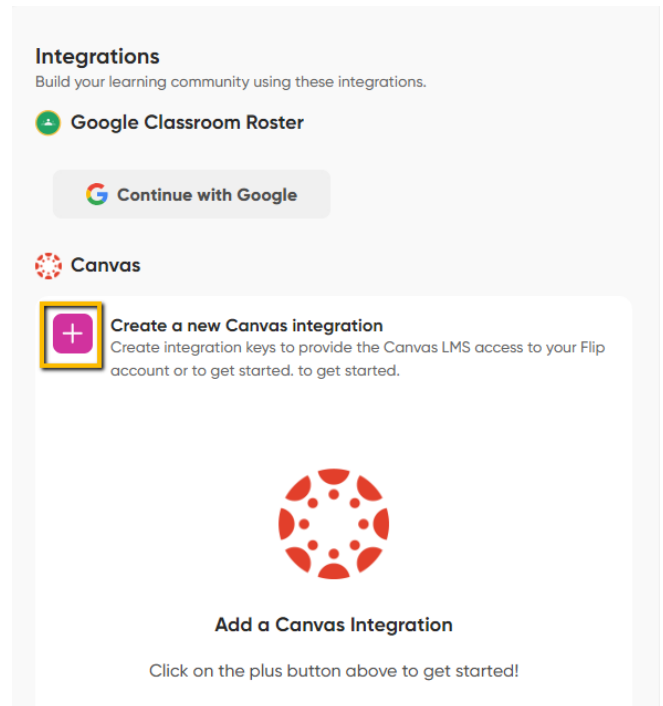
Integrations
Build your learning community using these integrations.

Google Classroom Roster

Continue with Google

Canvas

+

Create a new Canvas integration
Create integration keys to provide the Canvas LMS access to your Flip account or to get started. to get started.

Add a Canvas Integration

Click on the plus button above to get started!